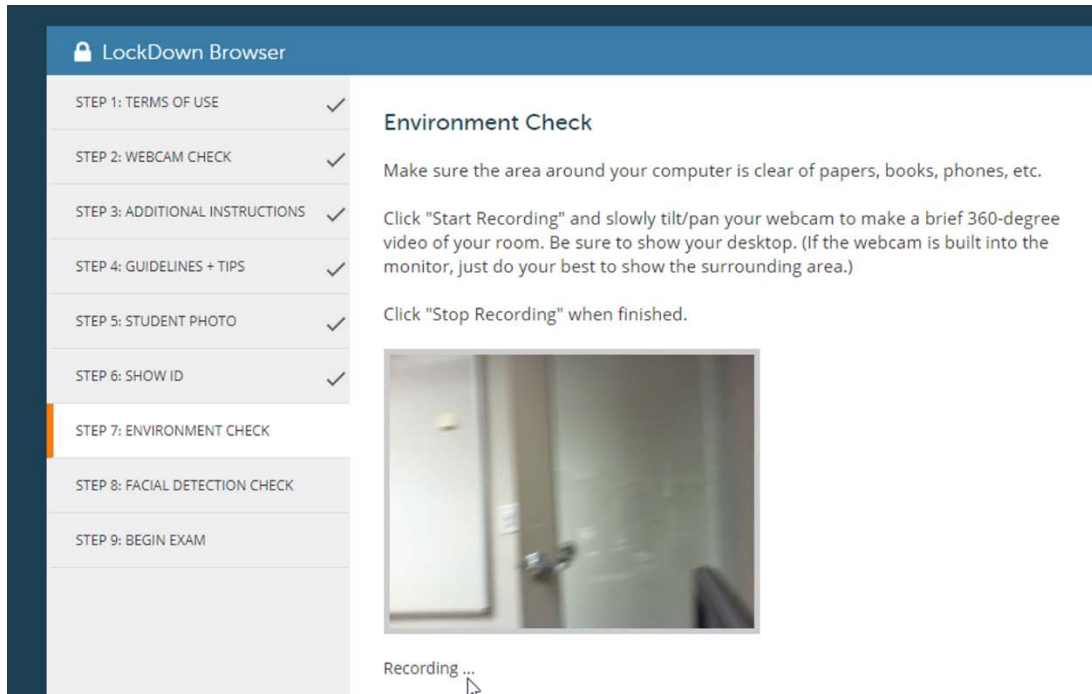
LockDown Browser

STEP 1: TERMS OF USE

STEP 2: WEBCAM CHECK

STEP 3: ADDITIONAL INSTRUCTIONS

STEP 4: GUIDELINES + TIPS

STEP 5: STUDENT PHOTO

STEP 6: SHOW ID

STEP 7: ENVIRONMENT CHECK

STEP 8: FACIAL DETECTION CHECK

STEP 9: BEGIN EXAM

Environment Check

Make sure the area around your computer is clear of papers, books, phones, etc.

Click "Start Recording" and slowly tilt/pan your webcam to make a brief 360-degree video of your room. Be sure to show your desktop. (If the webcam is built into the monitor, just do your best to show the surrounding area.)

Click "Stop Recording" when finished.

Recording ...